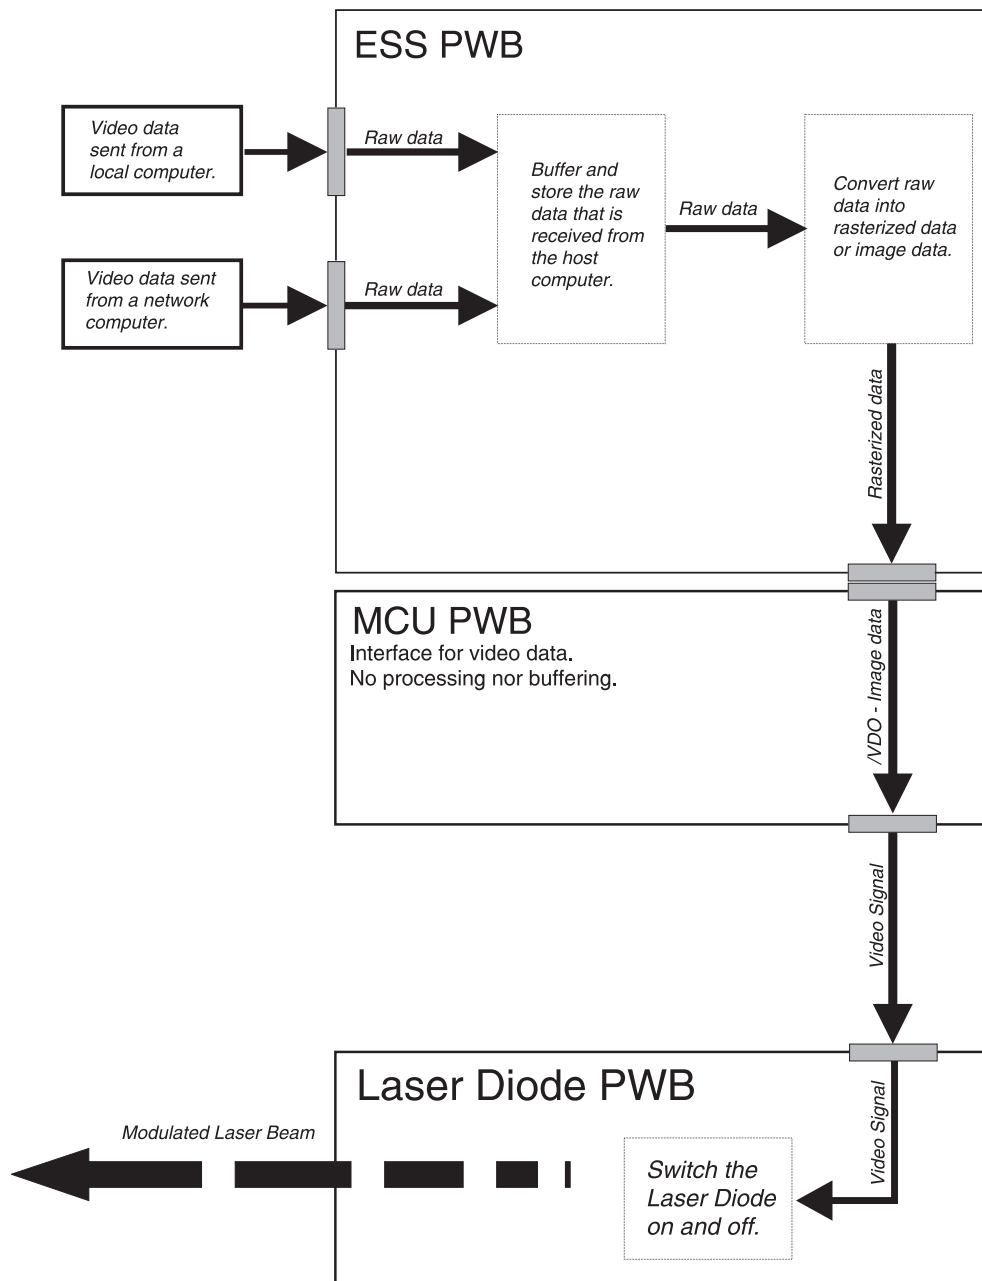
ESS PWB

Video data sent from a local computer.

Video data sent from a network computer.

Raw data

Raw data

Buffer and store the raw data that is received from the host computer.

Raw data

Convert raw data into rasterized data or image data.

Rasterized data

MCU PWB

Interface for video data.
No processing nor buffering.

/VDO - Image data

Video Signal

Laser Diode PWB

Modulated Laser Beam

Video Signal

Switch the Laser Diode on and off.